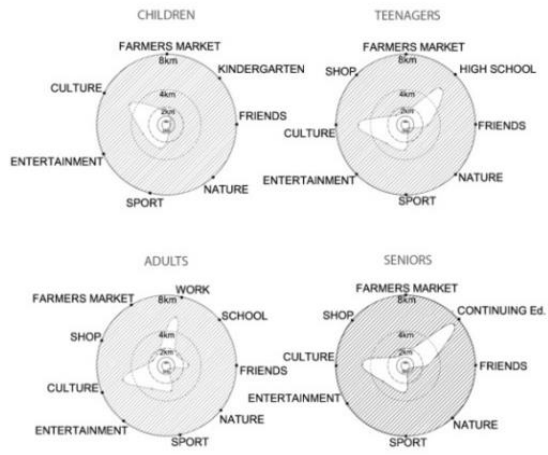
CHILDREN

FARMERS MARKET
8km
KINDERGARTEN
CULTURE
4km
2km
FRIENDS
ENTERTAINMENT
NATURE
SPORT

TEENAGERS

FARMERS MARKET
8km
SHOP
HIGH SCHOOL
4km
2km
CULTURE
FRIENDS
ENTERTAINMENT
NATURE
SPORT

ADULTS

WORK
FARMERS MARKET
8km
SCHOOL
SHOP
4km
2km
FRIENDS
CULTURE
NATURE
ENTERTAINMENT
SPORT

SENIORS

FARMERS MARKET
8km
SHOP
CONTINUING Ed.
4km
2km
CULTURE
FRIENDS
ENTERTAINMENT
NATURE
SPORT